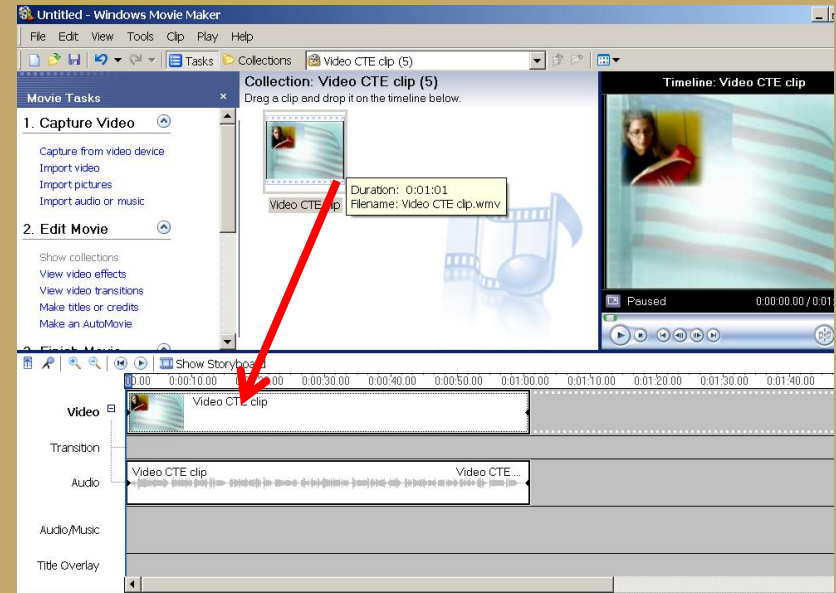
Untitled - Windows Movie Maker

File Edit View Tools Clip Play Help

Tasks Collections Video CTE clip (5)

Movie Tasks

1. Capture Video

Capture from video device
Import video
Import pictures
Import audio or music

2. Edit Movie

Show collections
View video effects
View video transitions
Make titles or credits
Make an AutoMovie

Collection: Video CTE clip (5)
Drag a clip and drop it on the timeline below.

Video CTE clip

Duration: 0:01:01
Filename: Video CTE clip.wmv

Timeline: Video CTE clip

Paused 0:00:00.00 / 0:01:

Show Storyboard

0.00 0:00:10.00 0:00:20.00 0:00:30.00 0:00:40.00 0:00:50.00 0:01:00.00 0:01:10.00 0:01:20.00 0:01:30.00 0:01:40.00

Video
Video CTE clip

Transition

Audio
Video CTE clip
Video CTE ...

Audio/Music

Title Overlay